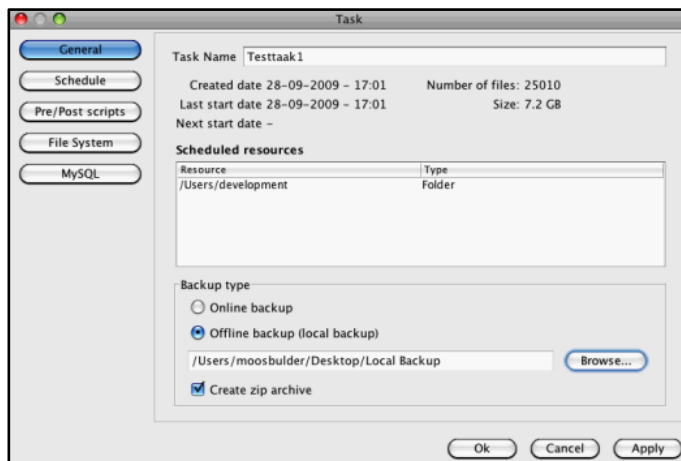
Task

General
Schedule
Pre/Post scripts
File System
MySQL

Task Name Testtaak1

Created date 28-09-2009 - 17:01
Last start date 28-09-2009 - 17:01
Next start date -

Number of files: 25010
Size: 7.2 GB

Scheduled resources

| Resource | Type |
|---|---|
| /Users/development | Folder |

Backup type
Online backup
Offline backup (local backup)
/Users/moosbulder/Desktop/Local Backup
Browse...
Create zip archive

Ok
Cancel
Apply